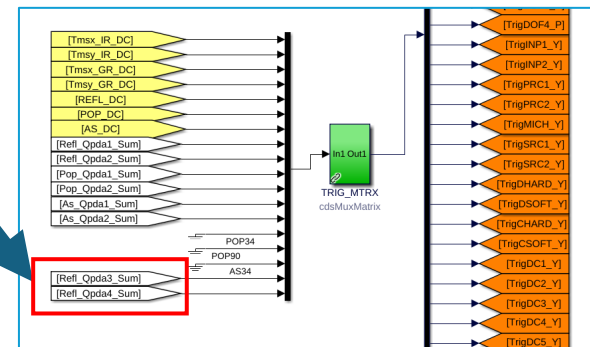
[Tmsx_IR_DC]
[Tmsy_IR_DC]
[Tmsx_GR_DC]
[Tmsy_GR_DC]
[REFL_DC]
[POP_DC]
[AS_DC]
[Refl_Qpda1_Sum]
[Refl_Qpda2_Sum]
[Pop_Qpda1_Sum]
[Pop_Qpda2_Sum]
[As_Qpda1_Sum]
[As_Qpda2_Sum]
POP34
POP90
AS34
[Refl_Qpda3_Sum]
[Refl_Qpda4_Sum]

In1 Out1
TRIG_MTRX
cdsMuxMatrix

[TrigDOF4_P]
[TrigINP1_Y]
[TrigINP2_Y]
[TrigPRC1_Y]
[TrigPRC2_Y]
[TrigMICH_Y]
[TrigSRC1_Y]
[TrigSRC2_Y]
[TrigDHARD_Y]
[TrigDSOFT_Y]
[TrigCHARD_Y]
[TrigCSOFT_Y]
[TrigDC1_Y]
[TrigDC2_Y]
[TrigDC3_Y]
[TrigDC4_Y]
[TrigDC5_Y]